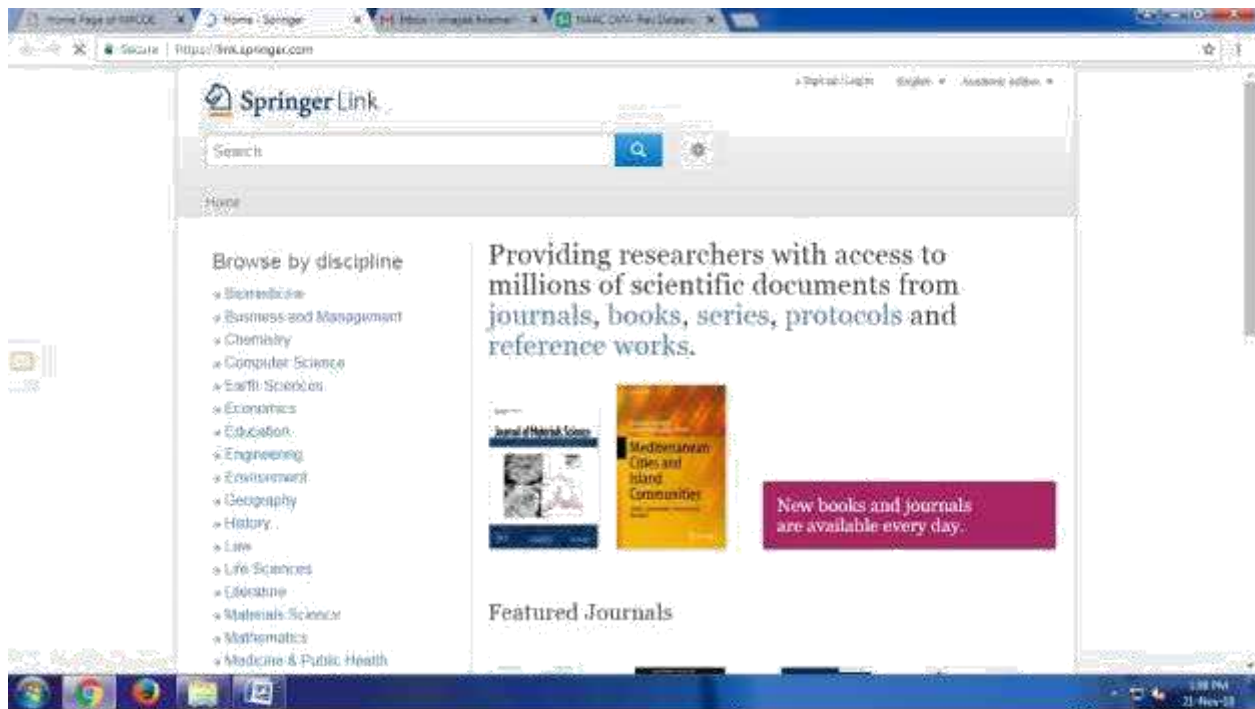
Home Page of NMODE | Home - Springer | Inbox | MARC DATA

Secure | https://link.springer.com

» Sign up / Log in   English   Academic edition

Springer Link

Search

Home

Browse by discipline

» Biomedicine
» Business and Management
» Chemistry
» Computer Science
» Earth Sciences
» Economics
» Education
» Engineering
» Environment
» Geography
» History
» Law
» Life Sciences
» Literature
» Materials Science
» Mathematics
» Medicine & Public Health

Providing researchers with access to millions of scientific documents from journals, books, series, protocols and reference works.

Journal of Materials Science

Mediterranean Cities and Island Communities

New books and journals are available every day.

Featured Journals

1:38 PM
21-Nov-18